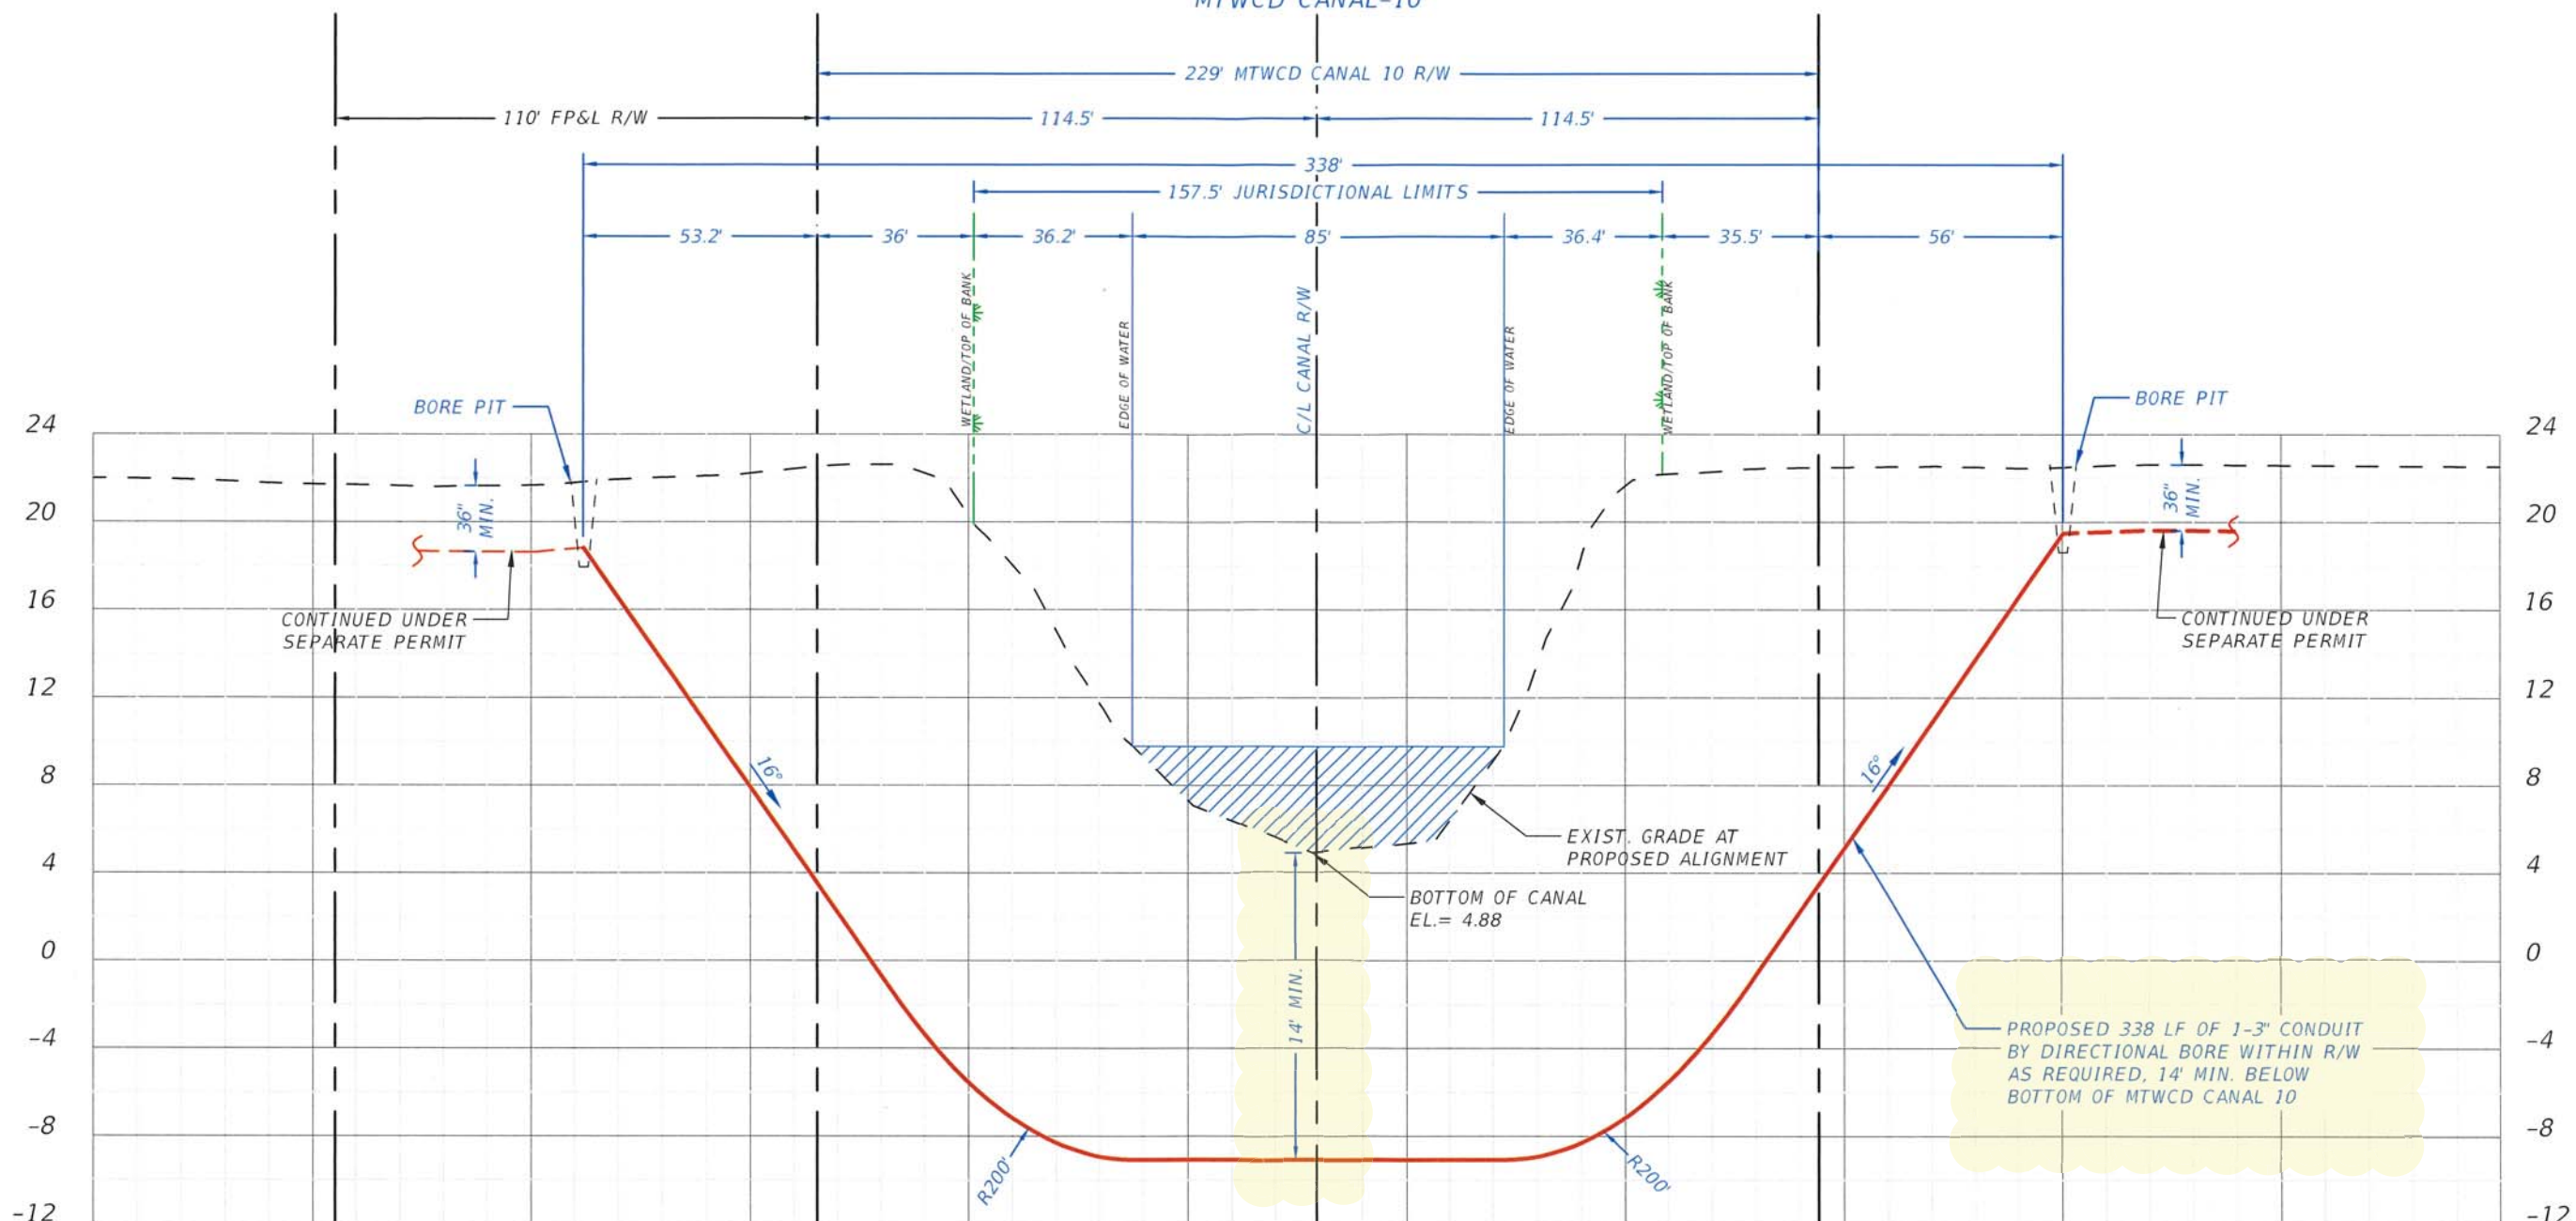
MTWCD CANAL-10

229' MTWCD CANAL 10 R/W

110' FP&L R/W

114.5'

114.5'

338'

157.5' JURISDICTIONAL LIMITS

53.2'

36'

36.2'

85'

36.4'

35.5'

56'

WETLAND/TOP OF BANK

EDGE OF WATER

C/L CANAL R/W

EDGE OF WATER

WETLAND/TOP OF BANK

BORE PIT

BORE PIT

36" MIN.

36" MIN.

CONTINUED UNDER SEPARATE PERMIT

CONTINUED UNDER SEPARATE PERMIT

16°

16°

EXIST. GRADE AT PROPOSED ALIGNMENT

BOTTOM OF CANAL EL.= 4.88

14' MIN.

PROPOSED 338 LF OF 1-3" CONDUIT BY DIRECTIONAL BORE WITHIN R/W AS REQUIRED, 14' MIN. BELOW BOTTOM OF MTWCD CANAL 10

R200'

R200'

24
20
16
12
8
4
0
-4
-8
-12

24
20
16
12
8
4
0
-4
-8
-12